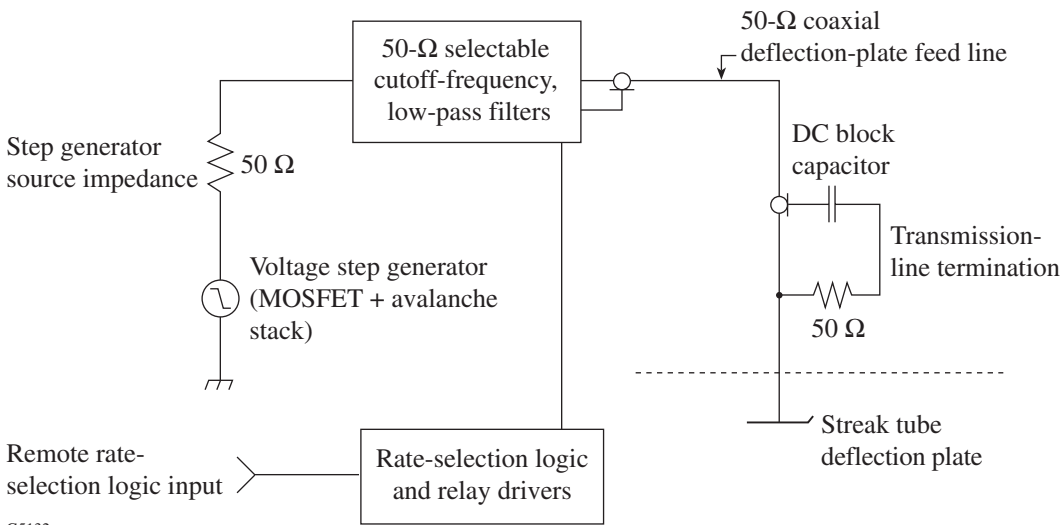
50-Ω selectable cutoff-frequency, low-pass filters

50-Ω coaxial deflection-plate feed line

Step generator source impedance

50 Ω

DC block capacitor

Transmission-line termination

Voltage step generator (MOSFET + avalanche stack)

50 Ω

Streak tube deflection plate

Remote rate-selection logic input

Rate-selection logic and relay drivers

G5133